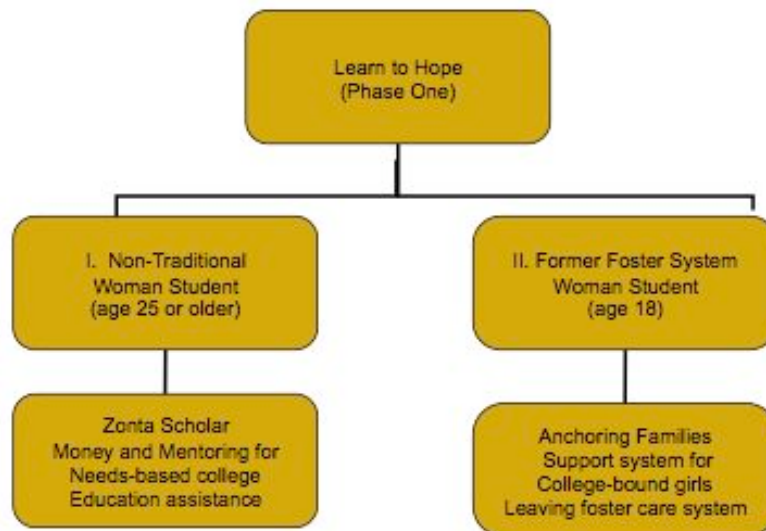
Learn to Hope
(Phase One)

I. Non-Traditional
Woman Student
(age 25 or older)

II. Former Foster System
Woman Student
(age 18)

Zonta Scholar
Money and Mentoring for
Needs-based college
Education assistance

Anchoring Families
Support system for
College-bound girls
Leaving foster care system